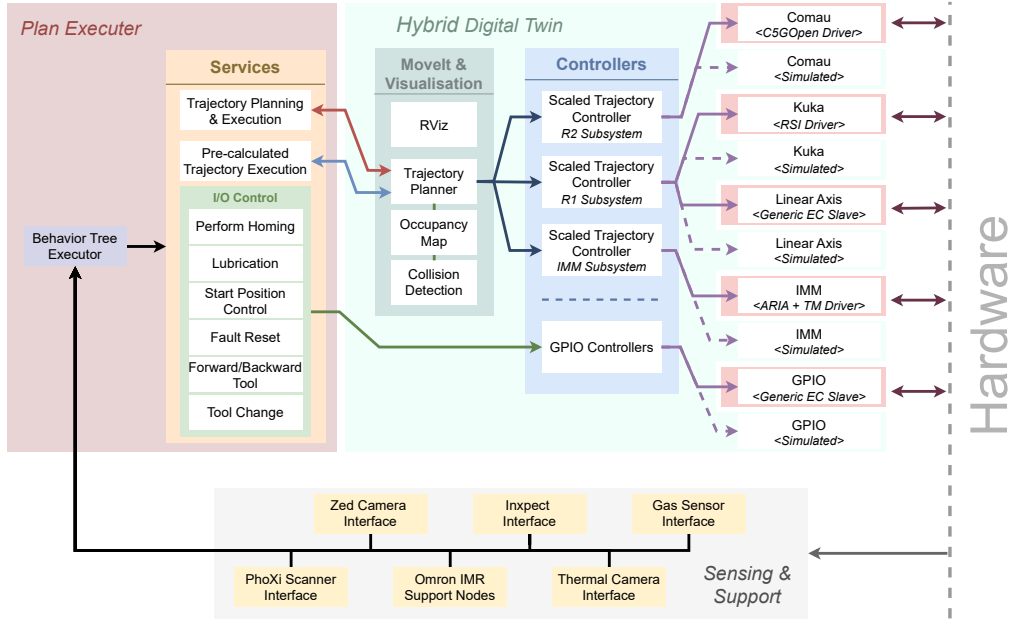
Plan Executer

Services

Trajectory Planning & Execution

Pre-calculated Trajectory Execution

I/O Control

Perform Homing

Lubrication

Start Position Control

Fault Reset

Forward/Backward Tool

Tool Change

Behavior Tree Executor

Hybrid Digital Twin

MoveIt & Visualisation

RViz

Trajectory Planner

Occupancy Map

Collision Detection

Controllers

Scaled Trajectory Controller
R2 Subsystem

Scaled Trajectory Controller
R1 Subsystem

Scaled Trajectory Controller
IMM Subsystem

GPIO Controllers

Comau
<C5GOpen Driver>

Comau
<Simulated>

Kuka
<RSI Driver>

Kuka
<Simulated>

Linear Axis
<Generic EC Slave>

Linear Axis
<Simulated>

IMM
<ARIA + TM Driver>

IMM
<Simulated>

GPIO
<Generic EC Slave>

GPIO
<Simulated>

Hardware

Zed Camera Interface

Inxpect Interface

Gas Sensor Interface

PhoXi Scanner Interface

Omron IMR Support Nodes

Thermal Camera Interface

Sensing & Support